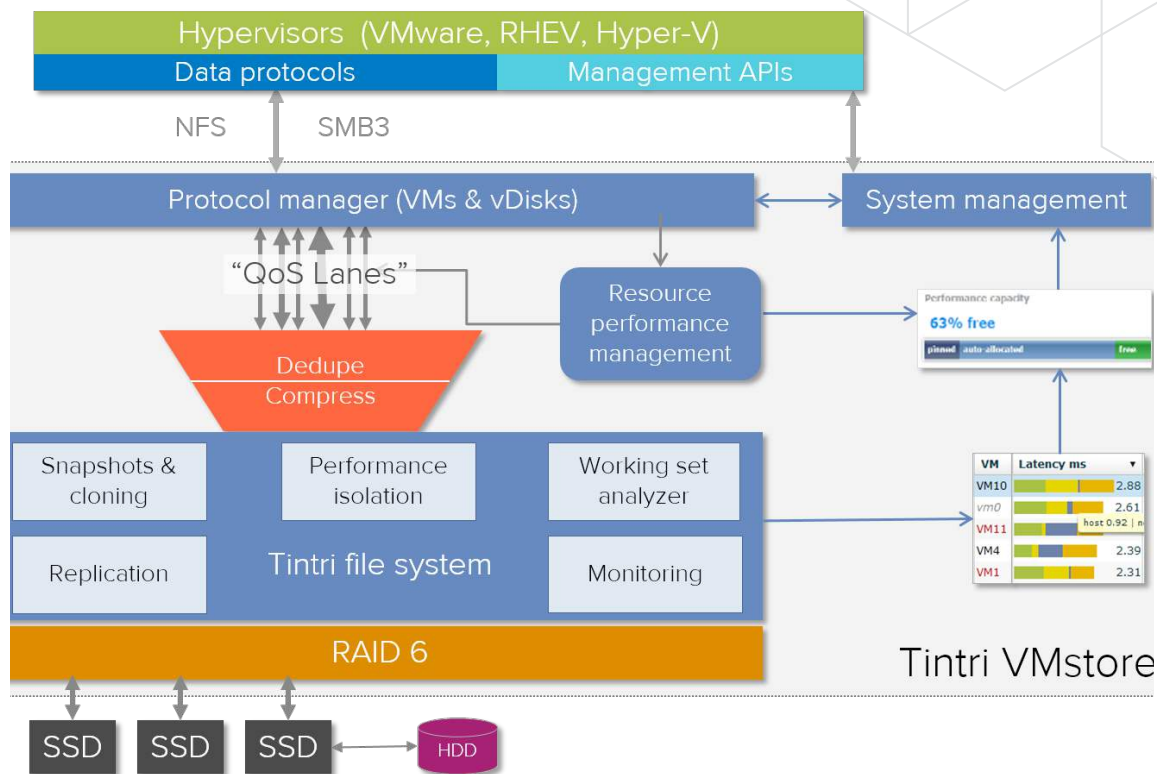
Hypervisors (VMware, RHEV, Hyper-V)

Data protocols

Management APIs

NFS

SMB3

Protocol manager (VMs & vDisks)

System management

"QoS Lanes"

Resource performance management

Performance capacity

63% free

pinned

auto-allocated

free

Dedupe

Compress

Snapshots & cloning

Performance isolation

Working set analyzer

Replication

Tintri file system

Monitoring

| VM | Latency ms |
|---|---|
| VM10 | 2.88 |
| vm0 | 2.61 |
| VM11 | host 0.92 \| n |
| VM4 | 2.39 |
| VM1 | 2.31 |

RAID 6

Tintri VMstore

SSD

SSD

SSD

HDD